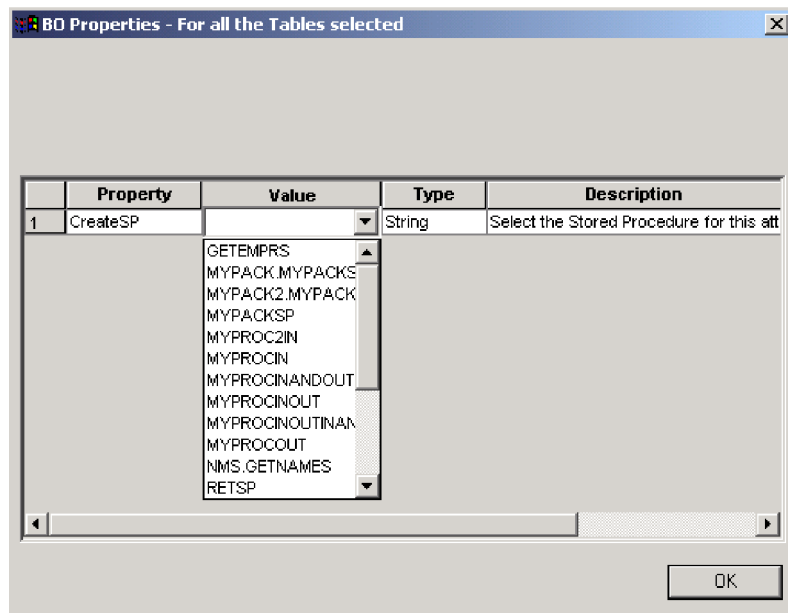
BO Properties - For all the Tables selected

|  | Property | Value | Type | Description |
|---|---|---|---|---|
| 1 | CreateSP |  | String | Select the Stored Procedure for this att |

GETEMPRS
MYPACK.MYPACKS
MYPACK2.MYPACK
MYPACKSP
MYPROC2IN
MYPROCIN
MYPROCINANDOUT
MYPROCINOUT
MYPROCINOUTINAN
MYPROCOUT
NMS.GETNAMES
RETSP

OK